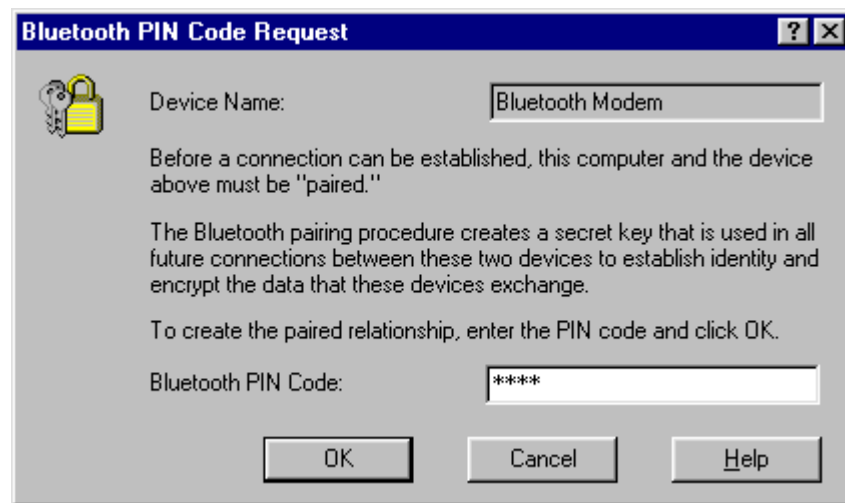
Bluetooth PIN Code Request

?

Device Name: Bluetooth Modem

Before a connection can be established, this computer and the device above must be "paired."

The Bluetooth pairing procedure creates a secret key that is used in all future connections between these two devices to establish identity and encrypt the data that these devices exchange.

To create the paired relationship, enter the PIN code and click OK.

Bluetooth PIN Code: ****

OK Cancel Help